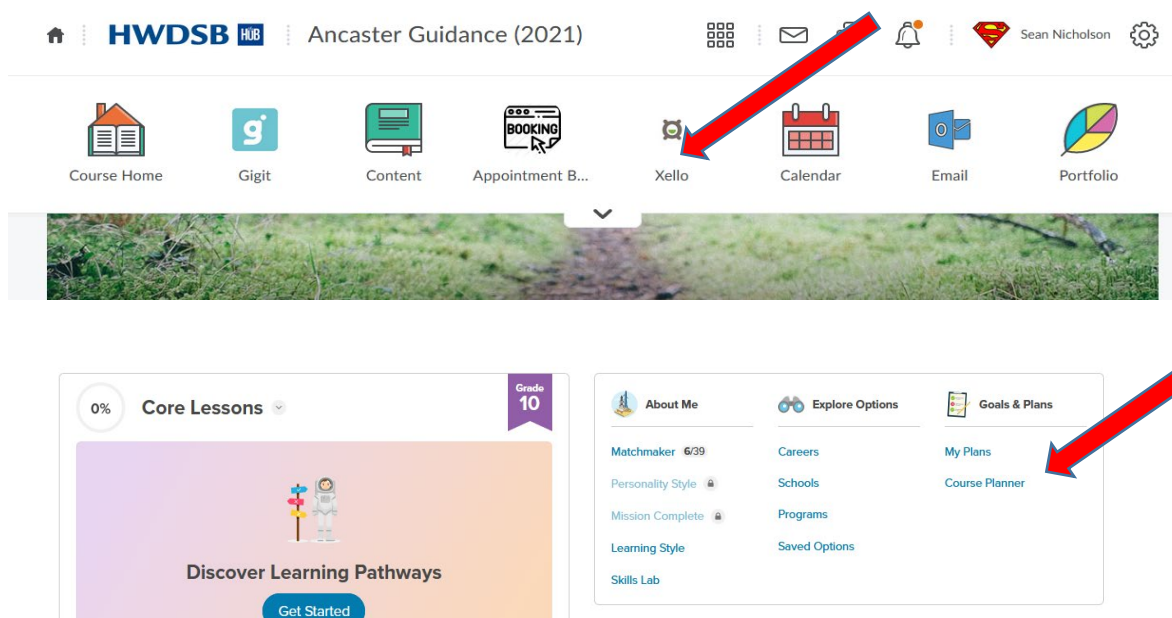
HWDSB HUB Ancaster Guidance (2021)

Sean Nicholson

Course Home
Gigit
Content
BOOKING
Appointment B...
Xello
Calendar
Email
Portfolio

0%
Core Lessons
Grade 10

Discover Learning Pathways
Get Started

About Me
Matchmaker 6/39
Personality Style
Mission Complete
Learning Style
Skills Lab

Explore Options
Careers
Schools
Programs
Saved Options

Goals & Plans
My Plans
Course Planner